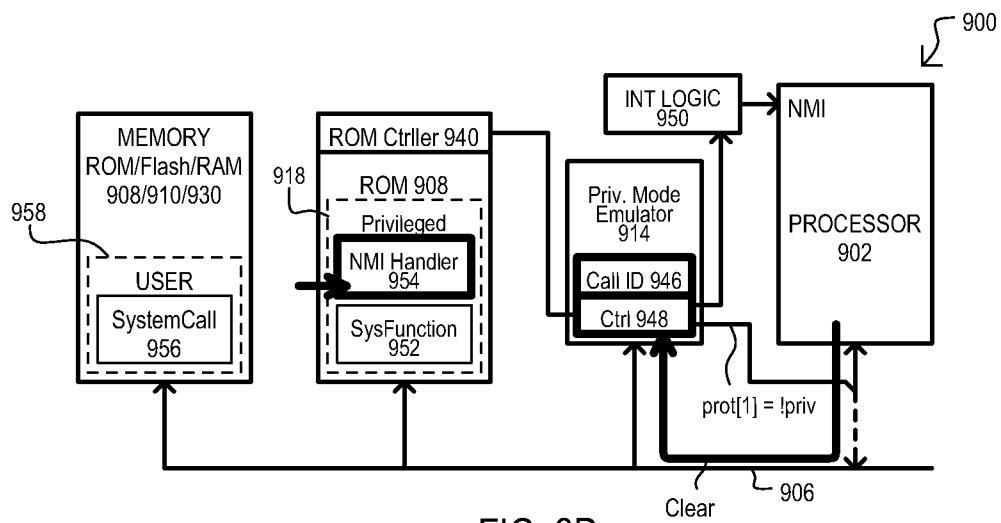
900

MEMORY ROM/Flash/RAM 908/910/930

958

USER

SystemCall 956

918

ROM Ctrller 940

ROM 908

Privileged

NMI Handler 954

SysFunction 952

INT LOGIC 950

Priv. Mode Emulator 914

Call ID 946

Ctrl 948

NMI

PROCESSOR 902

prot[1] = !priv

Clear

906

FIG. 9D